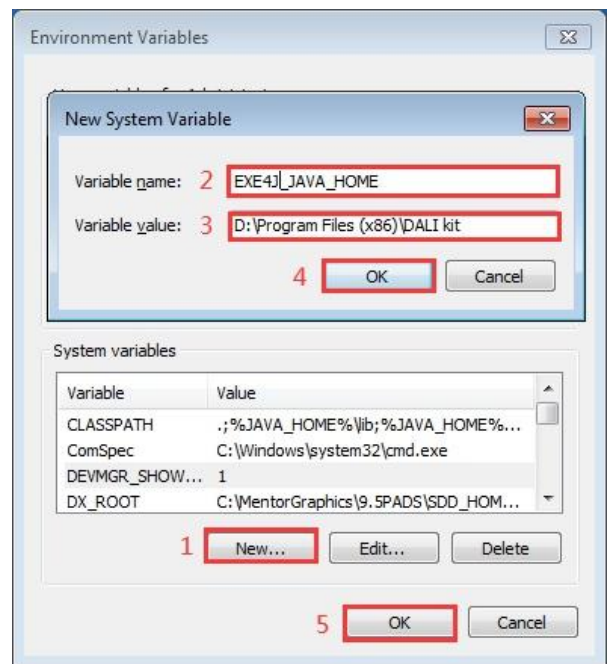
Environment Variables

New System Variable

Variable name: 2 EXE4J_JAVA_HOME

Variable value: 3 D:\Program Files (x86)\DALI kit

4 OK Cancel

System variables

| Variable | Value |
|---|---|
| CLASSPATH | .;%JAVA_HOME%\lib;%JAVA_HOME%... |
| ComSpec | C:\Windows\system32\cmd.exe |
| DEVMGR_SHOW... | 1 |
| DX_ROOT | C:\MentorGraphics\9.5PADS\SDD_HOM... |

1 New... Edit... Delete

5 OK Cancel